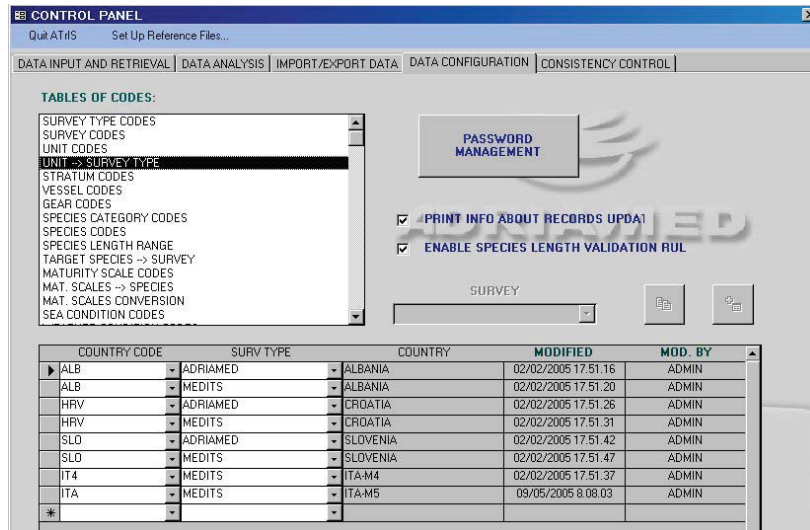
CONTROL PANEL

Quit ATrIS Set Up Reference Files...

DATA INPUT AND RETRIEVAL | DATA ANALYSIS | IMPORT/EXPORT DATA | DATA CONFIGURATION | CONSISTENCY CONTROL

TABLES OF CODES:

SURVEY TYPE CODES
SURVEY CODES
UNIT CODES
UNIT --> SURVEY TYPE
STRATUM CODES
VESSEL CODES
GEAR CODES
SPECIES CATEGORY CODES
SPECIES CODES
SPECIES LENGTH RANGE
TARGET SPECIES --> SURVEY
MATURITY SCALE CODES
MAT. SCALES --> SPECIES
MAT. SCALES CONVERSION
SEA CONDITION CODES

PASSWORD MANAGEMENT

ADRIAMED

PRINT INFO ABOUT RECORDS UPDAT

ENABLE SPECIES LENGTH VALIDATION RUL

SURVEY

| COUNTRY CODE | SURV TYPE | COUNTRY | MODIFIED | MOD. BY |
|---|---|---|---|---|
| ALB | ADRIAMED | ALBANIA | 02/02/2005 17.51.16 | ADMIN |
| ALB | MEDITS | ALBANIA | 02/02/2005 17.51.20 | ADMIN |
| HRV | ADRIAMED | CROATIA | 02/02/2005 17.51.26 | ADMIN |
| HRV | MEDITS | CROATIA | 02/02/2005 17.51.31 | ADMIN |
| SLO | ADRIAMED | SLOVENIA | 02/02/2005 17.51.42 | ADMIN |
| SLO | MEDITS | SLOVENIA | 02/02/2005 17.51.47 | ADMIN |
| IT4 | MEDITS | ITA-M4 | 02/02/2005 17.51.37 | ADMIN |
| ITA | MEDITS | ITA-M5 | 09/05/2005 8.08.03 | ADMIN |
| * | | | | |